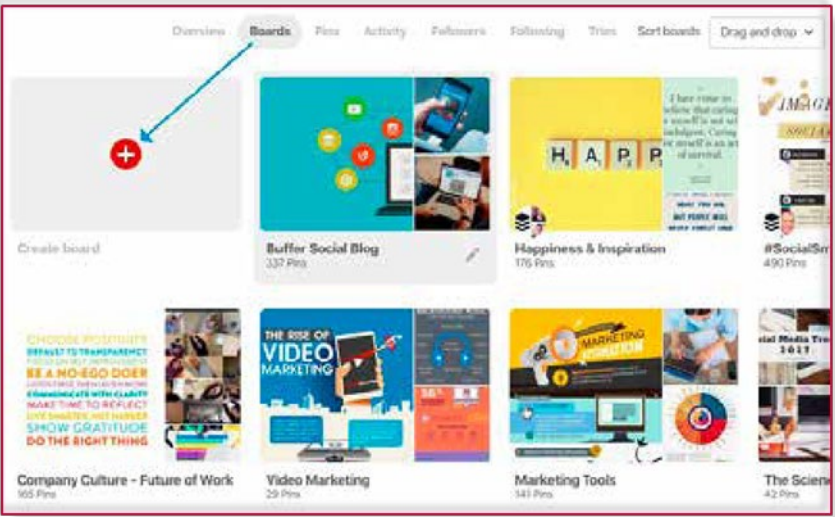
Overview Boards Pins Activity Followers Following Tries Sort boards Drag and drop

Create board

Buffer Social Blog
337 Pins

H A P P

I have come to believe that caring for myself is not self-indulgent. Caring for myself is an act of survival.

Happiness & Inspiration
176 Pins

IMAGE

#SocialSm
490 Pins

CHOOSE POSITIVITY
DEFAULT TO TRANSPARENCY
FOCUS ON SELF IMPROVEMENT
BE A NO-EGO DOER
LISTEN FIRST, THEN LISTEN MORE
COMMUNICATE WITH CLARITY
MAKE TIME TO REFLECT
LIVE SMARTER, NOT HARDER
SHOW GRATITUDE
DO THE RIGHT THING

Company Culture - Future of Work
165 Pins

THE RISE OF VIDEO MARKETING

Video Marketing
29 Pins

MARKETING AUTOMATION

Marketing Tools
141 Pins

Social Media Tre 2017

The Scien
42 Pins